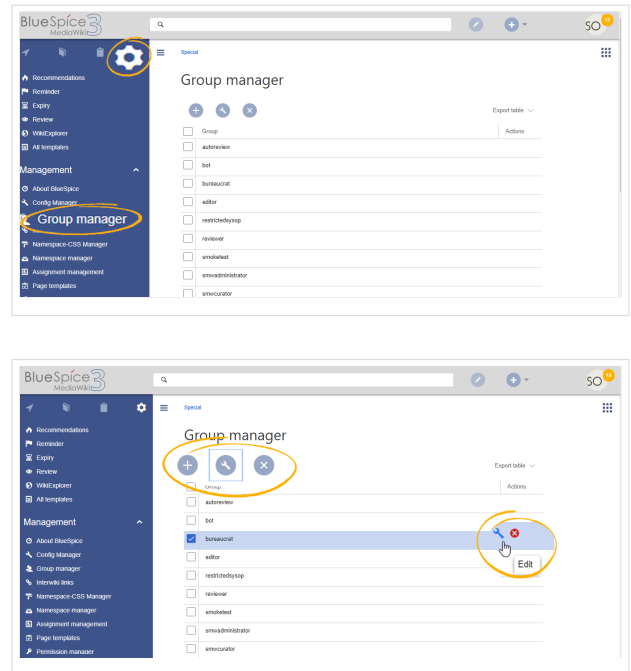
BlueSpice 3 MediaWiki

SO 11

Recommendations
Reminder
Expiry
Review
WikiExplorer
All templates

Management
About BlueSpice
Config Manager
Group manager
Namespace-CSS Manager
Namespace manager
Assignment management
Page templates

Special

Group manager

Export table

| | Group | Actions |
|---|---|---|
| | autoreview | |
| | bot | |
| | bureaucrat | |
| | editor | |
| | restrictedsysop | |
| | reviewer | |
| | smoketest | |
| | smwadministrator | |
| | smwcurator | |

BlueSpice 3 MediaWiki

SO 12

Recommendations
Reminder
Expiry
Review
WikiExplorer
All templates

Management
About BlueSpice
Config Manager
Group manager
Interwiki links
Namespace-CSS Manager
Namespace manager
Assignment management
Page templates
Permission manager

Special

Group manager

Export table

| | Group | Actions |
|---|---|---|
| | autoreview | |
| | bot | |
| | bureaucrat | |
| | editor | |
| | restrictedsysop | |
| | reviewer | |
| | smoketest | |
| | smwadministrator | |
| | smwcurator | |

Edit